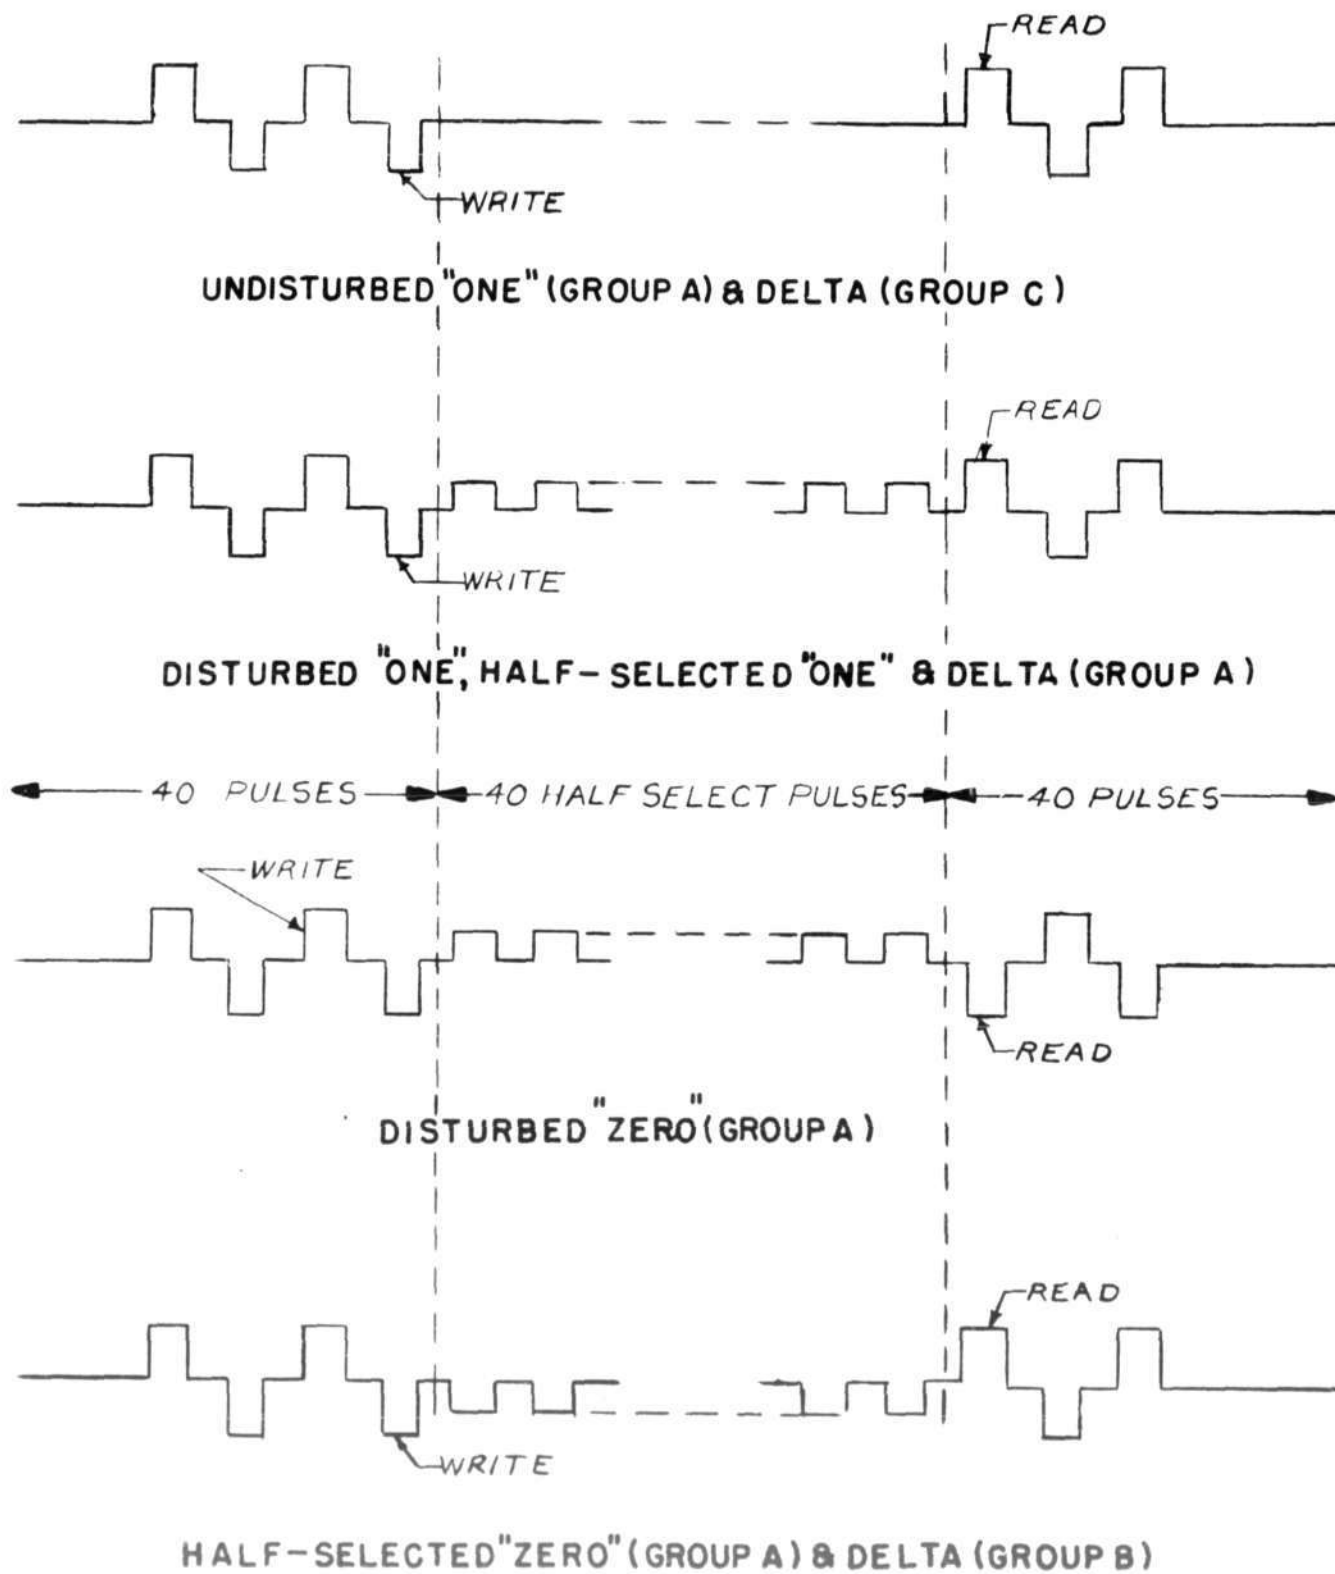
READ

WRITE

UNDISTURBED "ONE" (GROUP A) & DELTA (GROUP C)

READ

WRITE

DISTURBED "ONE", HALF-SELECTED "ONE" & DELTA (GROUP A)

40 PULSES 40 HALF SELECT PULSES 40 PULSES

WRITE

READ

DISTURBED "ZERO" (GROUP A)

READ

WRITE

HALF-SELECTED "ZERO" (GROUP A) & DELTA (GROUP B)